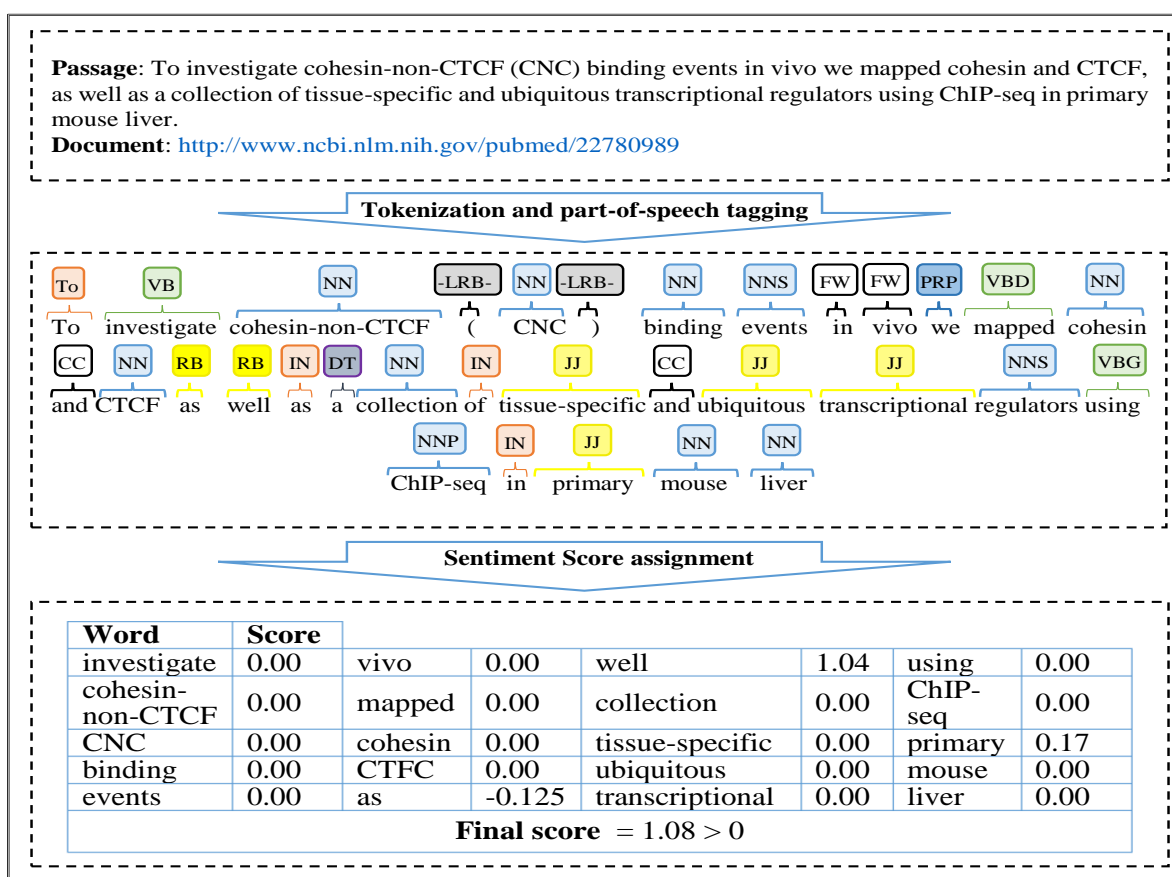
**Passage**: To investigate cohesin-non-CTCF (CNC) binding events in vivo we mapped cohesin and CTCF, as well as a collection of tissue-specific and ubiquitous transcriptional regulators using ChIP-seq in primary mouse liver.
**Document**: http://www.ncbi.nlm.nih.gov/pubmed/22780989

**Tokenization and part-of-speech tagging**

To VB NN -LRB- NN -LRB- NN NNS FW FW PRP VBD NN
To investigate cohesin-non-CTCF ( CNC ) binding events in vivo we mapped cohesin
CC NN RB RB IN DT NN IN JJ CC JJ JJ NNS VBG
and CTCF as well as a collection of tissue-specific and ubiquitous transcriptional regulators using
NNP IN JJ NN NN
ChIP-seq in primary mouse liver

**Sentiment Score assignment**

| Word | Score | | | | | | |
|---|---|---|---|---|---|---|---|
| investigate | 0.00 | vivo | 0.00 | well | 1.04 | using | 0.00 |
| cohesin-non-CTCF | 0.00 | mapped | 0.00 | collection | 0.00 | ChIP-seq | 0.00 |
| CNC | 0.00 | cohesin | 0.00 | tissue-specific | 0.00 | primary | 0.17 |
| binding | 0.00 | CTFC | 0.00 | ubiquitous | 0.00 | mouse | 0.00 |
| events | 0.00 | as | -0.125 | transcriptional | 0.00 | liver | 0.00 |
| **Final score** $= 1.08 > 0$ | | | | | | | |